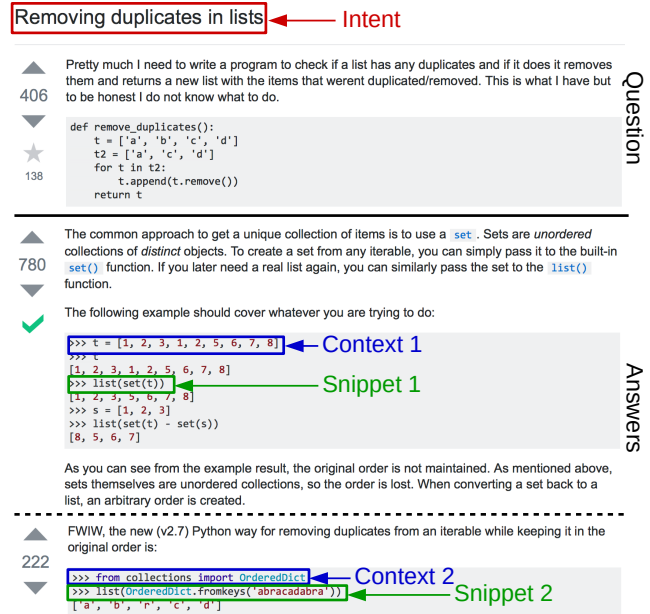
Removing duplicates in lists

Intent

Question

406

138

Pretty much I need to write a program to check if a list has any duplicates and if it does it removes them and returns a new list with the items that werent duplicated/removed. This is what I have but to be honest I do not know what to do.

```
def remove_duplicates():
    t = ['a', 'b', 'c', 'd']
    t2 = ['a', 'c', 'd']
    for t in t2:
        t.append(t.remove())
    return t
```

Answers

780

The common approach to get a unique collection of items is to use a set. Sets are *unordered* collections of *distinct* objects. To create a set from any iterable, you can simply pass it to the built-in set() function. If you later need a real list again, you can similarly pass the set to the list() function.

The following example should cover whatever you are trying to do:

```
>>> t = [1, 2, 3, 1, 2, 5, 6, 7, 8]
>>> t
[1, 2, 3, 1, 2, 5, 6, 7, 8]
>>> list(set(t))
[1, 2, 3, 5, 6, 7, 8]
>>> s = [1, 2, 3]
>>> list(set(t) - set(s))
[8, 5, 6, 7]
```

Context 1

Snippet 1

As you can see from the example result, the original order is not maintained. As mentioned above, sets themselves are unordered collections, so the order is lost. When converting a set back to a list, an arbitrary order is created.

222

FWIW, the new (v2.7) Python way for removing duplicates from an iterable while keeping it in the original order is:

```
>>> from collections import OrderedDict
>>> list(OrderedDict.fromkeys('abracadabra'))
['a', 'b', 'r', 'c', 'd']
```

Context 2

Snippet 2